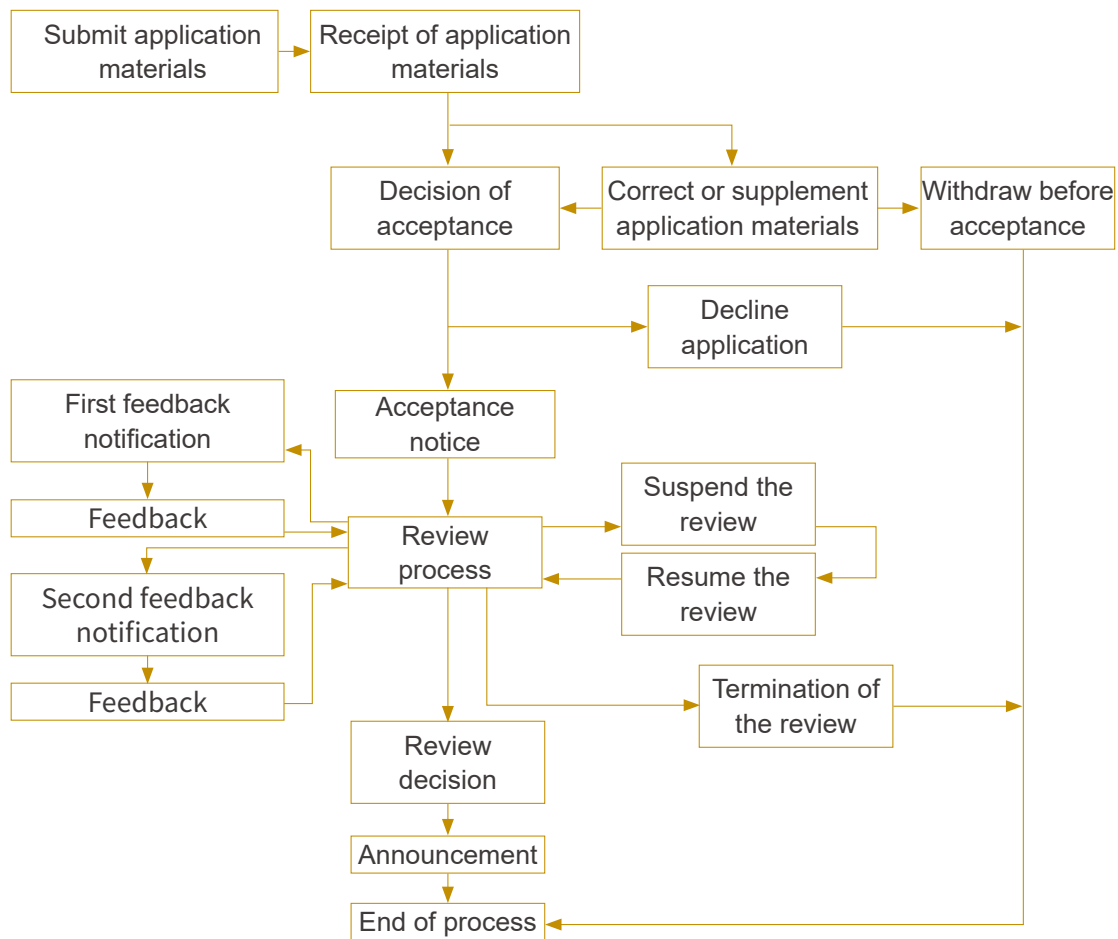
Submit application materials

Receipt of application materials

Decision of acceptance

Correct or supplement application materials

Withdraw before acceptance

Decline application

First feedback notification

Acceptance notice

Feedback

Review process

Suspend the review

Resume the review

Second feedback notification

Feedback

Termination of the review

Review decision

Announcement

End of process